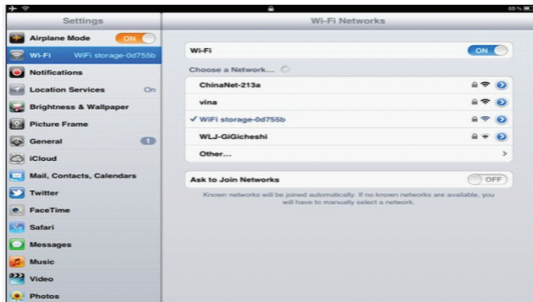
Settings

Airplane Mode ON

Wi-Fi WiFi storage-0d755b

Notifications

Location Services On

Brightness & Wallpaper

Picture Frame

General 1

iCloud

Mail, Contacts, Calendars

Twitter

FaceTime

Safari

Messages

Music

Video

Photos

Wi-Fi Networks

Wi-Fi ON

Choose a Network...

ChinaNet-213a

vina

✓ WiFi storage-0d755b

WLJ-GIGicheshi

Other...

Ask to Join Networks OFF

Known networks will be joined automatically. If no known networks are available, you will have to manually select a network.